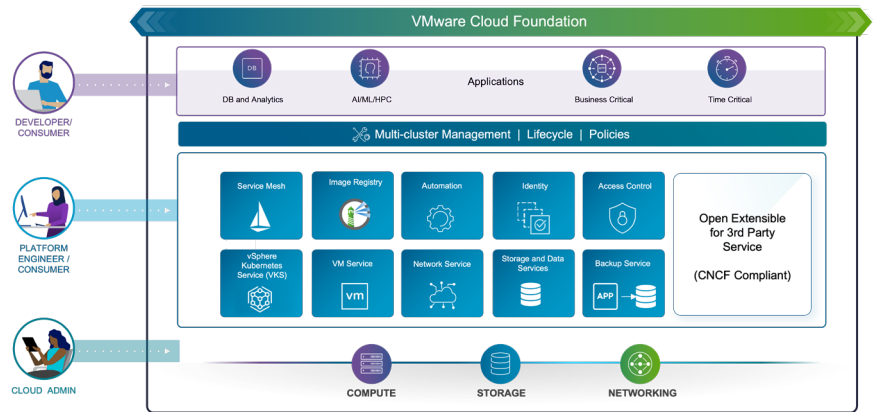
VMware Cloud Foundation

DEVELOPER/ CONSUMER

DB

DB and Analytics

AI/ML/HPC

Applications

Business Critical

Time Critical

Multi-cluster Management | Lifecycle | Policies

PLATFORM ENGINEER / CONSUMER

Service Mesh

Image Registry

Automation

Identity

Access Control

Open Extensible for 3rd Party Service

(CNCF Compliant)

vSphere Kubernetes Service (VKS)

VM Service

vm

Network Service

Storage and Data Services

Backup Service

APP

CLOUD ADMIN

COMPUTE

STORAGE

NETWORKING